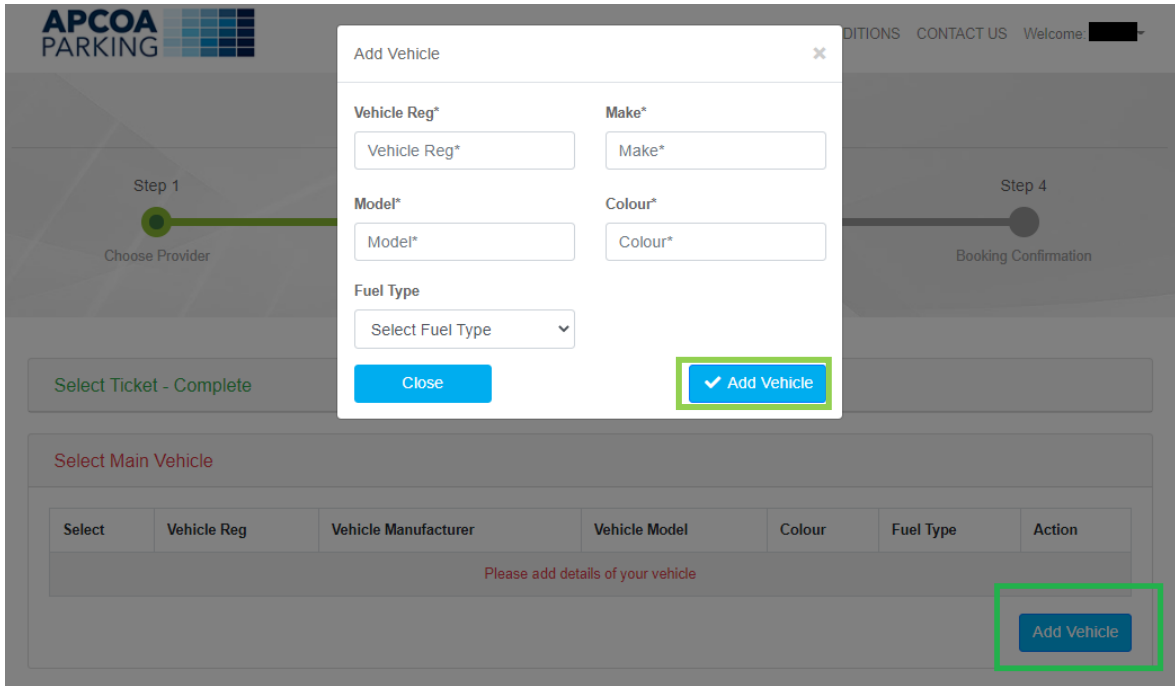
APCOA PARKING

DITIONS CONTACT US Welcome: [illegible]

Add Vehicle ×

Vehicle Reg*
Vehicle Reg*

Make*
Make*

Model*
Model*

Colour*
Colour*

Fuel Type
Select Fuel Type

Close

✔ Add Vehicle

Step 1
Choose Provider

Step 4
Booking Confirmation

Select Ticket - Complete

Select Main Vehicle

| Select | Vehicle Reg | Vehicle Manufacturer | Vehicle Model | Colour | Fuel Type | Action |
|---|---|---|---|---|---|---|
| Please add details of your vehicle | | | | | | |

Add Vehicle